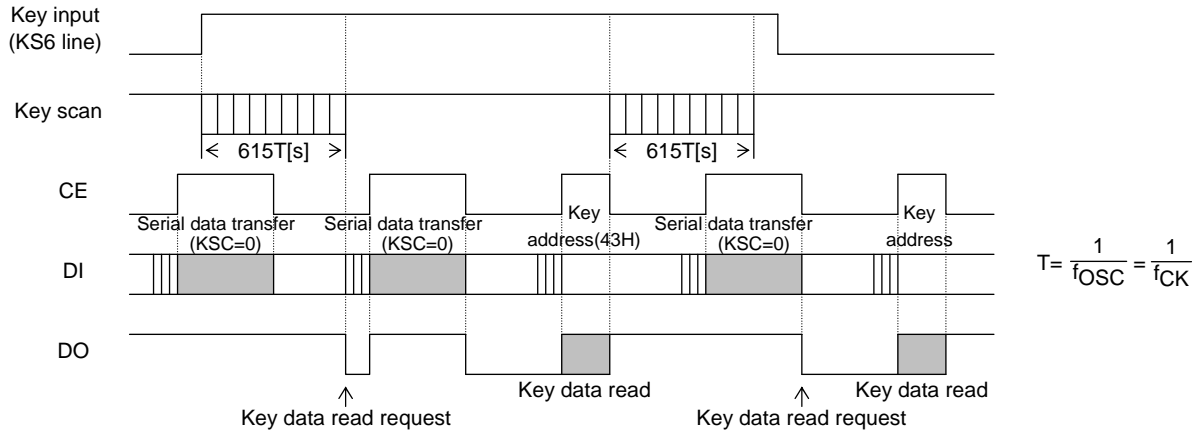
Key input
(KS6 line)

Key scan

615T[s]

615T[s]

CE

Serial data transfer
(KSC=0)

Serial data transfer
(KSC=0)

Key
address(43H)

Serial data transfer
(KSC=0)

Key
address

DI

$T=\frac{1}{f_{OSC}}=\frac{1}{f_{CK}}$

DO

Key data read

Key data read

Key data read request

Key data read request